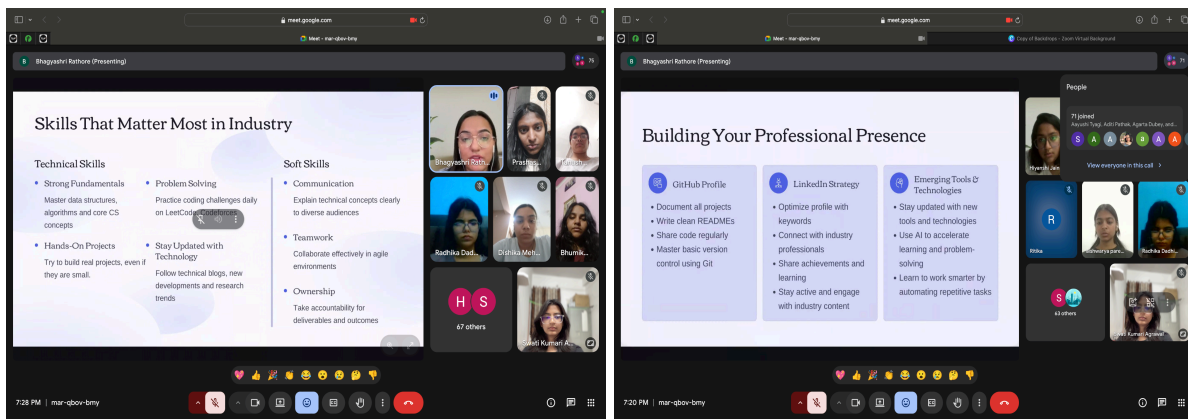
meet.google.com
Meet - mar-qbov-bmy
Bhagyashri Rathore (Presenting)
71

Skills That Matter Most in Industry

Technical Skills

Strong Fundamentals
Master data structures, algorithms and core CS concepts

Problem Solving
Practice coding challenges daily on LeetCode/Codeforces

Hands-On Projects
Try to build real projects, even if they are small.

Stay Updated with Technology
Follow technical blogs, new developments and research trends

Soft Skills

Communication
Explain technical concepts clearly to diverse audiences

Teamwork
Collaborate effectively in agile environments

Ownership
Take accountability for deliverables and outcomes

Bhagyashri Rath...
Prashu...
Tanish...
Radhika Dad...
Dishika Meht...
Bhumik...
H S
67 others
Sweti Kumari A...

7:28 PM | mar-qbov-bmy

meet.google.com
Meet - mar-qbov-bmy
Copy of Backdrops - Zoom Virtual Background
Bhagyashri Rathore (Presenting)

Building Your Professional Presence

GitHub Profile
Document all projects
Write clean READMEs
Share code regularly
Master basic version control using Git

LinkedIn Strategy
Optimize profile with keywords
Connect with industry professionals
Share achievements and learning
Stay active and engage with industry content

Emerging Tools & Technologies
Stay updated with new tools and technologies
Use AI to accelerate learning and problem-solving
Learn to work smarter by automating repetitive tasks

People
71 joined
Aayushi Tyagi, Aditi Pathak, Agarta Dubey, and...
S A A A R A
View everyone in this call

Hvanshi Jain
R
Ritika
Aishwarya pare...
Radhika Dedh...
S
63 others
...i Kumari Agrawal

7:20 PM | mar-qbov-bmy